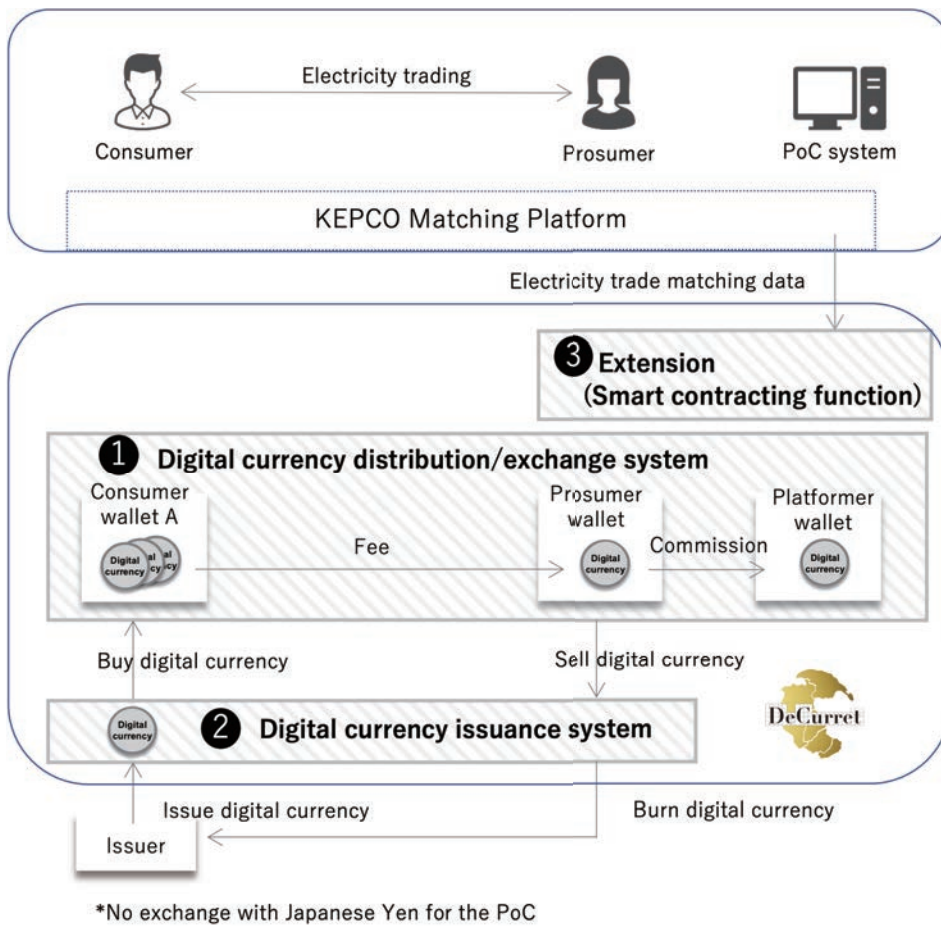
Electricity trading

Consumer

Prosumer

PoC system

KEPCO Matching Platform

Electricity trade matching data

3 Extension (Smart contracting function)

1 Digital currency distribution/exchange system

Consumer wallet A

Digital currency

Fee

Prosumer wallet

Digital currency

Commission

Platformer wallet

Digital currency

Buy digital currency

Sell digital currency

Digital currency

2 Digital currency issuance system

DeCurret

Issue digital currency

Burn digital currency

Issuer

*No exchange with Japanese Yen for the PoC